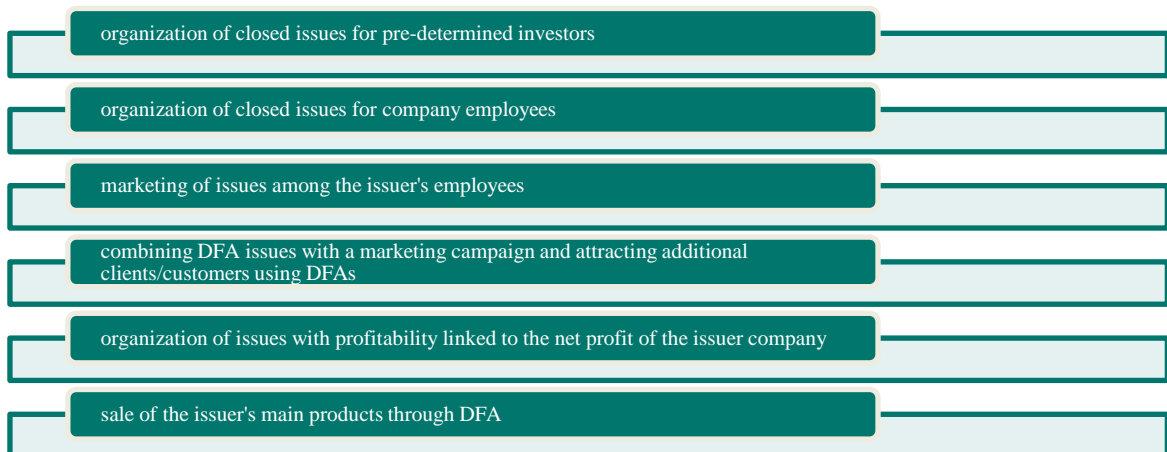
organization of closed issues for pre-determined investors

organization of closed issues for company employees

marketing of issues among the issuer's employees

combining DFA issues with a marketing campaign and attracting additional clients/customers using DFAs

organization of issues with profitability linked to the net profit of the issuer company

sale of the issuer's main products through DFA